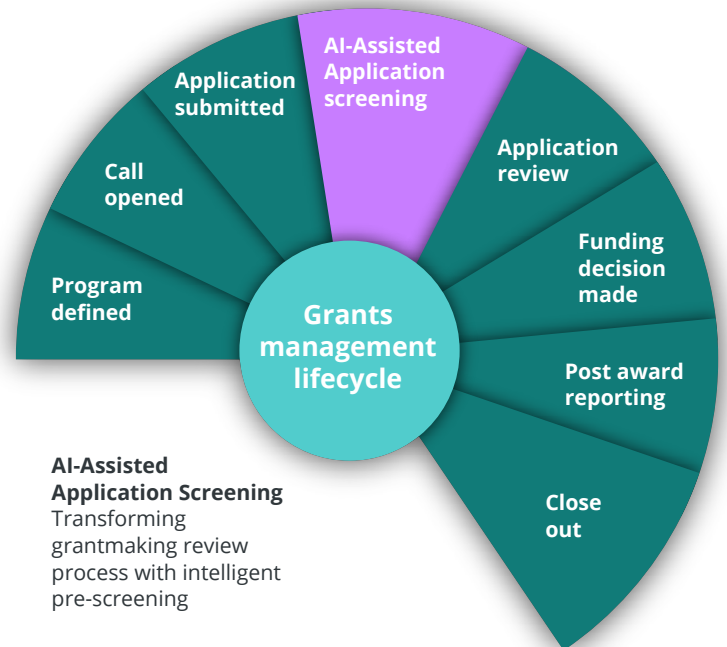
Program defined

Call opened

Application submitted

AI-Assisted Application screening

Application review

Funding decision made

Post award reporting

Close out

Grants management lifecycle

AI-Assisted Application Screening
Transforming grantmaking review process with intelligent pre-screening